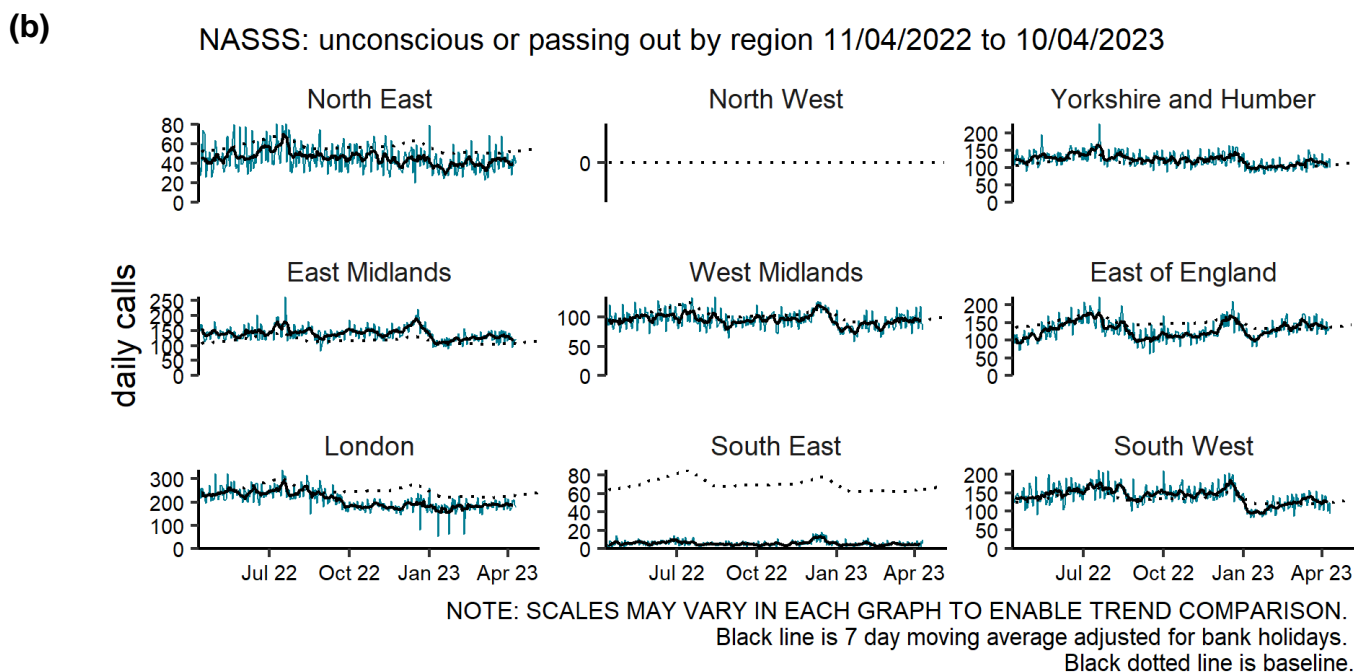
(b)

NASSS: unconscious or passing out by region 11/04/2022 to 10/04/2023

daily calls

North East
80
60
40
20
0

North West
0

Yorkshire and Humber
200
150
100
50
0

East Midlands
250
200
150
100
50
0

West Midlands
100
50
0

East of England
200
150
100
50
0

London
300
200
100
0
Jul 22
Oct 22
Jan 23
Apr 23

South East
80
60
40
20
0
Jul 22
Oct 22
Jan 23
Apr 23

South West
200
150
100
50
0
Jul 22
Oct 22
Jan 23
Apr 23

NOTE: SCALES MAY VARY IN EACH GRAPH TO ENABLE TREND COMPARISON.
Black line is 7 day moving average adjusted for bank holidays.
Black dotted line is baseline.